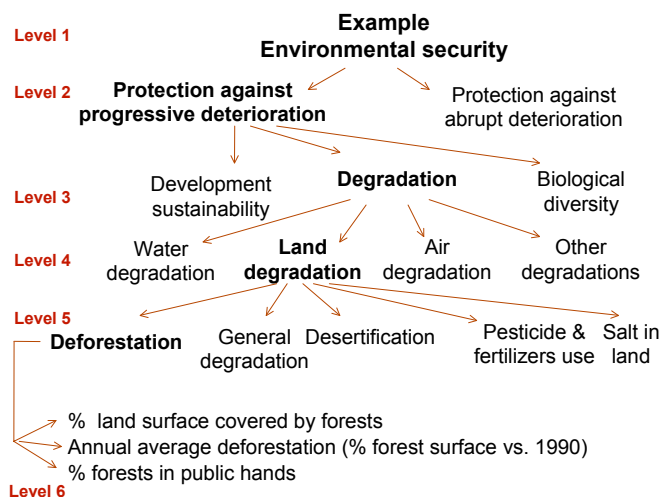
Level 1
Example
Environmental security

Level 2
Protection against progressive deterioration

Protection against abrupt deterioration

Level 3
Development sustainability

Degradation

Biological diversity

Level 4
Water degradation

Land degradation

Air degradation

Other degradations

Level 5
Deforestation

General degradation

Desertification

Pesticide & fertilizers use

Salt in land

% land surface covered by forests
Annual average deforestation (% forest surface vs. 1990)
% forests in public hands

Level 6